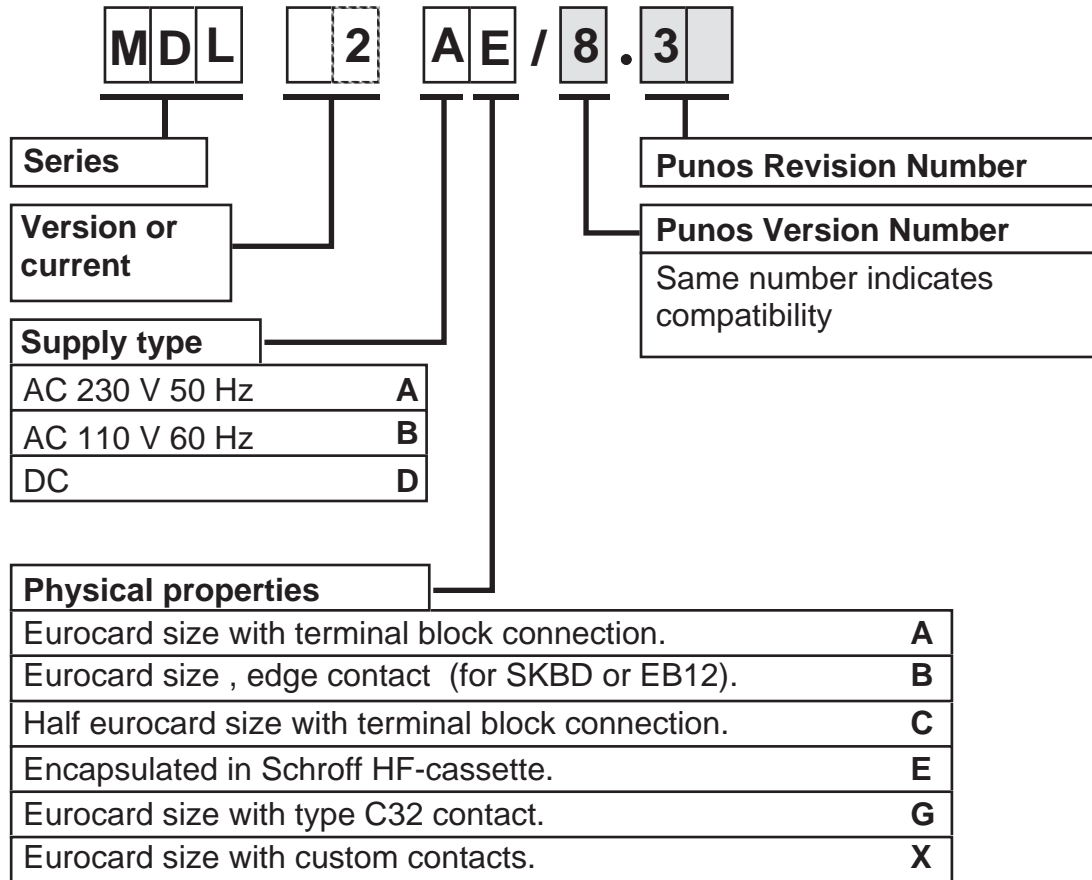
M D L 2 A E / 8 . 3

Series

Version or current

Supply type

| AC 230 V 50 Hz | A |
|---|---|
| AC 110 V 60 Hz | B |
| DC | D |

Punos Revision Number

Punos Version Number

Same number indicates compatibility

Physical properties

| Eurocard size with terminal block connection. | A |
|---|---|
| Eurocard size , edge contact (for SKBD or EB12). | B |
| Half eurocard size with terminal block connection. | C |
| Encapsulated in Schroff HF-cassette. | E |
| Eurocard size with type C32 contact. | G |
| Eurocard size with custom contacts. | X |